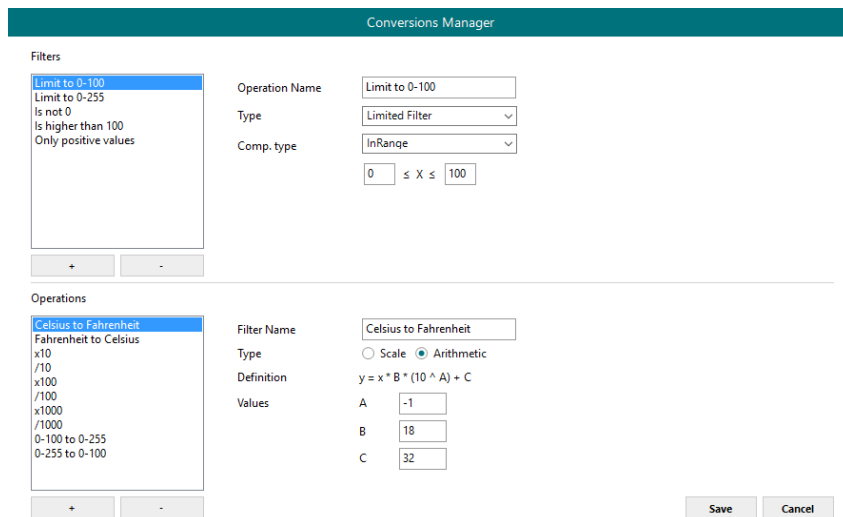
Conversions Manager

Filters

Limit to 0-100
Limit to 0-255
Is not 0
Is higher than 100
Only positive values

+ -

Operation Name Limit to 0-100

Type Limited Filter

Comp. type InRange

0 ≤ X ≤ 100

Operations

Celsius to Fahrenheit
Fahrenheit to Celsius
x10
/10
x100
/100
x1000
/1000
0-100 to 0-255
0-255 to 0-100

+ -

Filter Name Celsius to Fahrenheit

Type Scale Arithmetic

Definition y = x * B * (10 ^ A) + C

Values A -1

B 18

C 32

Save Cancel